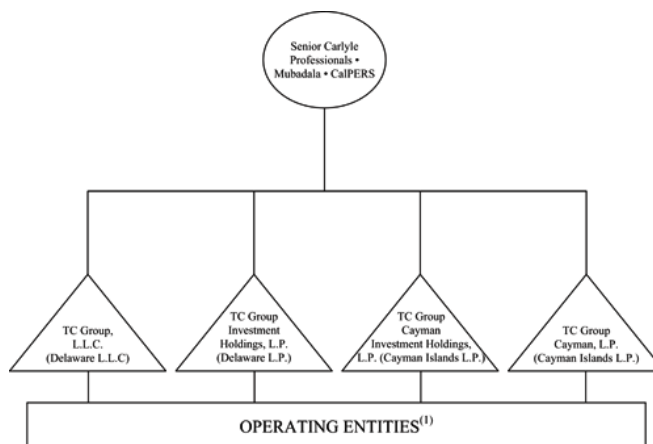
Senior Carlyle Professionals • Mubadala • CalPERS

TC Group, L.L.C. (Delaware L.L.C)

TC Group Investment Holdings, L.P. (Delaware L.P.)

TC Group Cayman Investment Holdings, L.P. (Cayman Islands L.P.)

TC Group Cayman, L.P. (Cayman Islands L.P.)

OPERATING ENTITIES$^{(1)}$